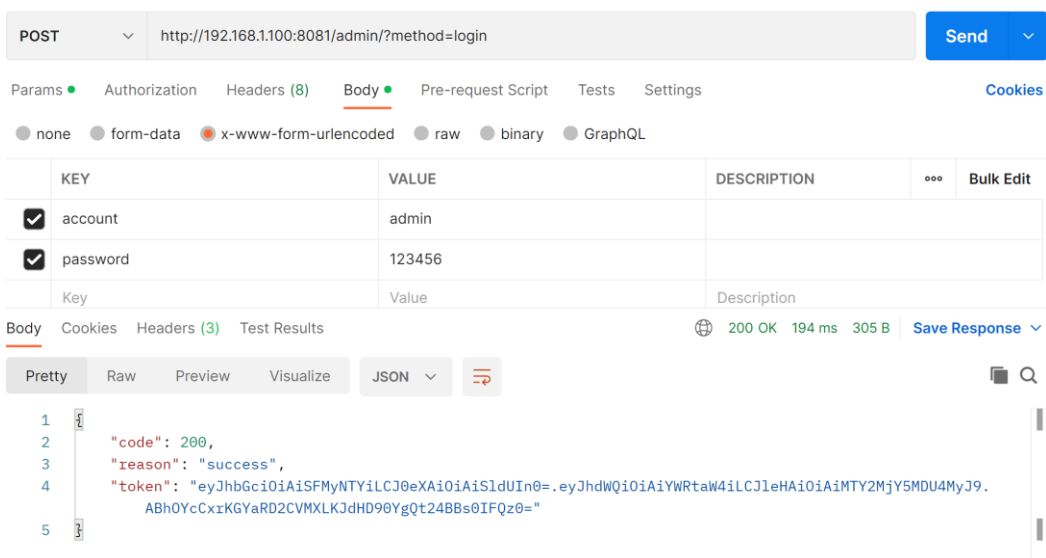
POST http://192.168.1.100:8081/admin/?method=login Send

Params Authorization Headers (8) Body Pre-request Script Tests Settings Cookies

none form-data x-www-form-urlencoded raw binary GraphQL

| | KEY | VALUE | DESCRIPTION | ooo Bulk Edit |
|---|---|---|---|---|
| ☑ | account | admin | | |
| ☑ | password | 123456 | | |
| | Key | Value | Description | |

Body Cookies Headers (3) Test Results 200 OK 194 ms 305 B Save Response

Pretty Raw Preview Visualize JSON

1 {
2 "code": 200,
3 "reason": "success",
4 "token": "eyJhbGciOiAiSFMyNTYiLCJ0eXAiOiAiSldUIn0=.eyJhdWQiOiAiYWRtaW4iLCJleHAiOiAiMTY2MjY5MDU4MyJ9.ABhOYcCxrKGYaRD2CVMXLKJdHD90YgQt24BBs0IFQz0="
5 }